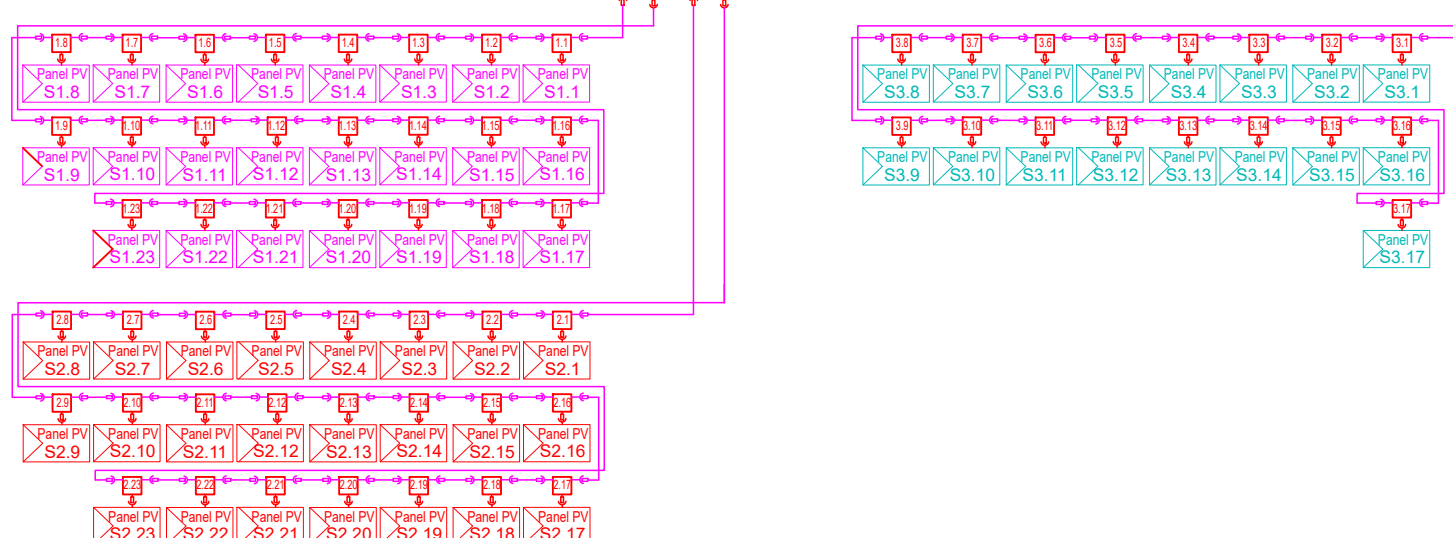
1.8 1.7 1.6 1.5 1.4 1.3 1.2 1.1

Panel PV S1.8 Panel PV S1.7 Panel PV S1.6 Panel PV S1.5 Panel PV S1.4 Panel PV S1.3 Panel PV S1.2 Panel PV S1.1

1.9 1.10 1.11 1.12 1.13 1.14 1.15 1.16

Panel PV S1.9 Panel PV S1.10 Panel PV S1.11 Panel PV S1.12 Panel PV S1.13 Panel PV S1.14 Panel PV S1.15 Panel PV S1.16

1.23 1.22 1.21 1.20 1.19 1.18 1.17

Panel PV S1.23 Panel PV S1.22 Panel PV S1.21 Panel PV S1.20 Panel PV S1.19 Panel PV S1.18 Panel PV S1.17

3.8 3.7 3.6 3.5 3.4 3.3 3.2 3.1

Panel PV S3.8 Panel PV S3.7 Panel PV S3.6 Panel PV S3.5 Panel PV S3.4 Panel PV S3.3 Panel PV S3.2 Panel PV S3.1

3.9 3.10 3.11 3.12 3.13 3.14 3.15 3.16

Panel PV S3.9 Panel PV S3.10 Panel PV S3.11 Panel PV S3.12 Panel PV S3.13 Panel PV S3.14 Panel PV S3.15 Panel PV S3.16

3.17

Panel PV S3.17

2.8 2.7 2.6 2.5 2.4 2.3 2.2 2.1

Panel PV S2.8 Panel PV S2.7 Panel PV S2.6 Panel PV S2.5 Panel PV S2.4 Panel PV S2.3 Panel PV S2.2 Panel PV S2.1

2.9 2.10 2.11 2.12 2.13 2.14 2.15 2.16

Panel PV S2.9 Panel PV S2.10 Panel PV S2.11 Panel PV S2.12 Panel PV S2.13 Panel PV S2.14 Panel PV S2.15 Panel PV S2.16

2.23 2.22 2.21 2.20 2.19 2.18 2.17

Panel PV S2.23 Panel PV S2.22 Panel PV S2.21 Panel PV S2.20 Panel PV S2.19 Panel PV S2.18 Panel PV S2.17